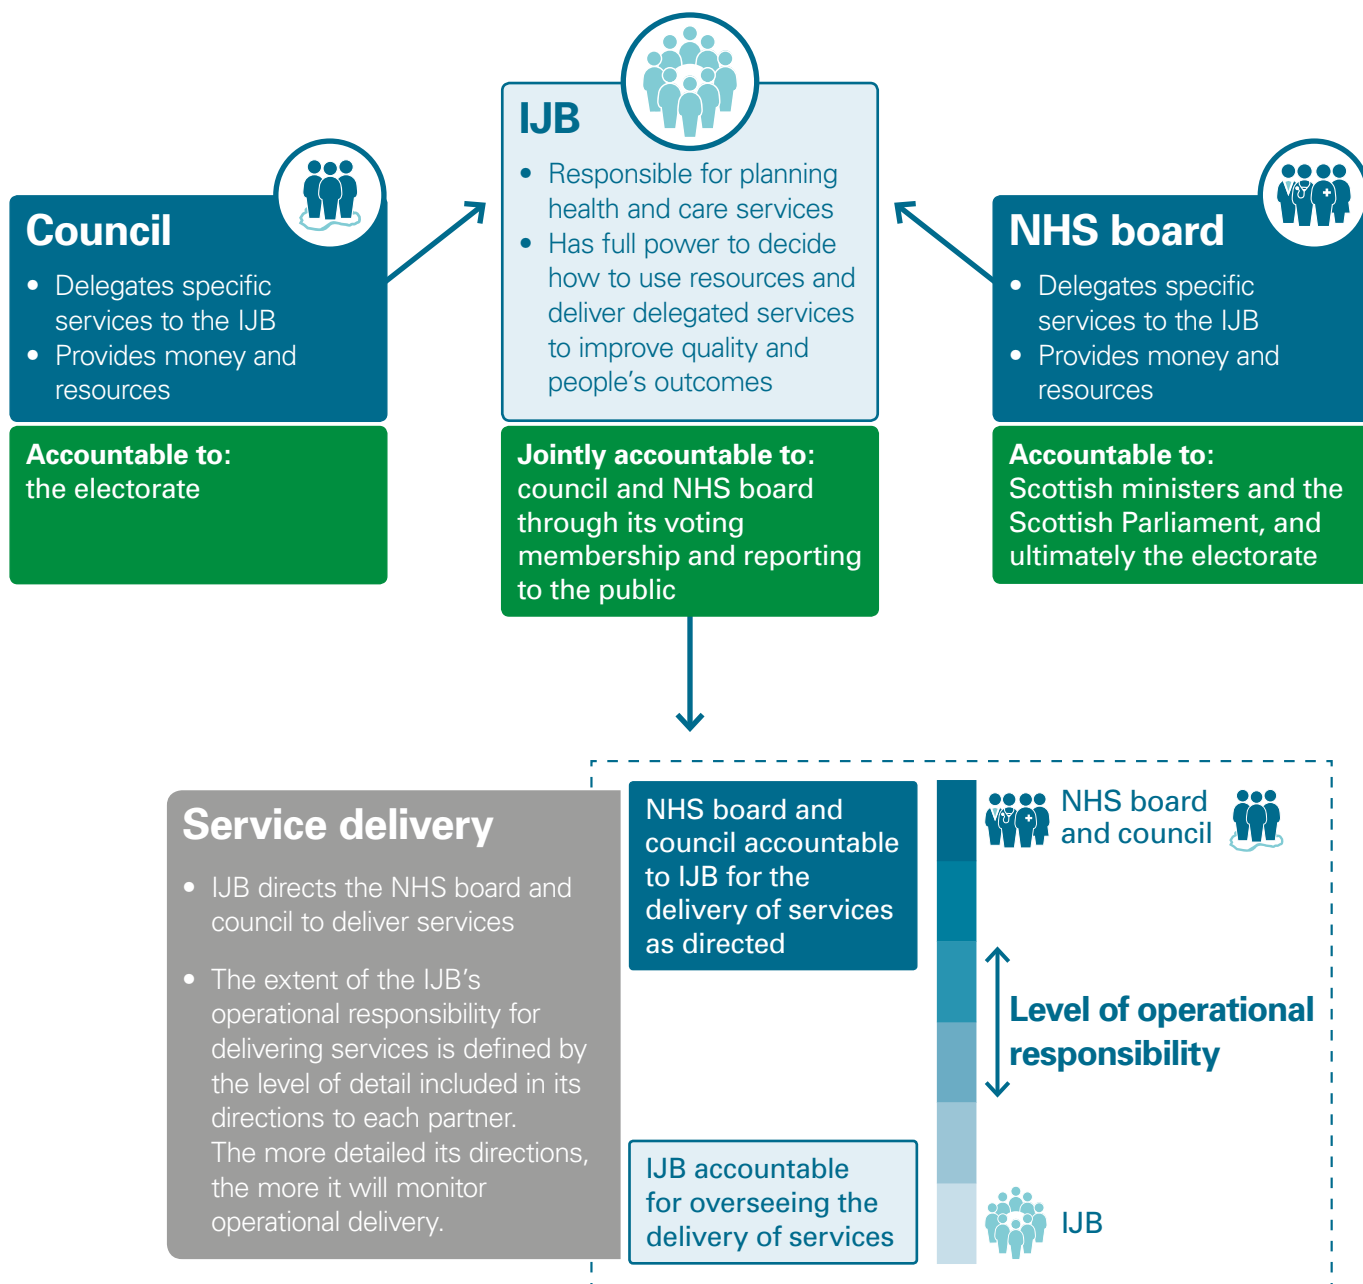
Council

- Delegates specific services to the IJB
- Provides money and resources

Accountable to:
the electorate

IJB

- Responsible for planning health and care services
- Has full power to decide how to use resources and deliver delegated services to improve quality and people's outcomes

Jointly accountable to:
council and NHS board through its voting membership and reporting to the public

NHS board

- Delegates specific services to the IJB
- Provides money and resources

Accountable to:
Scottish ministers and the Scottish Parliament, and ultimately the electorate

Service delivery

- IJB directs the NHS board and council to deliver services
- The extent of the IJB's operational responsibility for delivering services is defined by the level of detail included in its directions to each partner. The more detailed its directions, the more it will monitor operational delivery.

NHS board and council accountable to IJB for the delivery of services as directed

IJB accountable for overseeing the delivery of services

NHS board and council

Level of operational responsibility

IJB